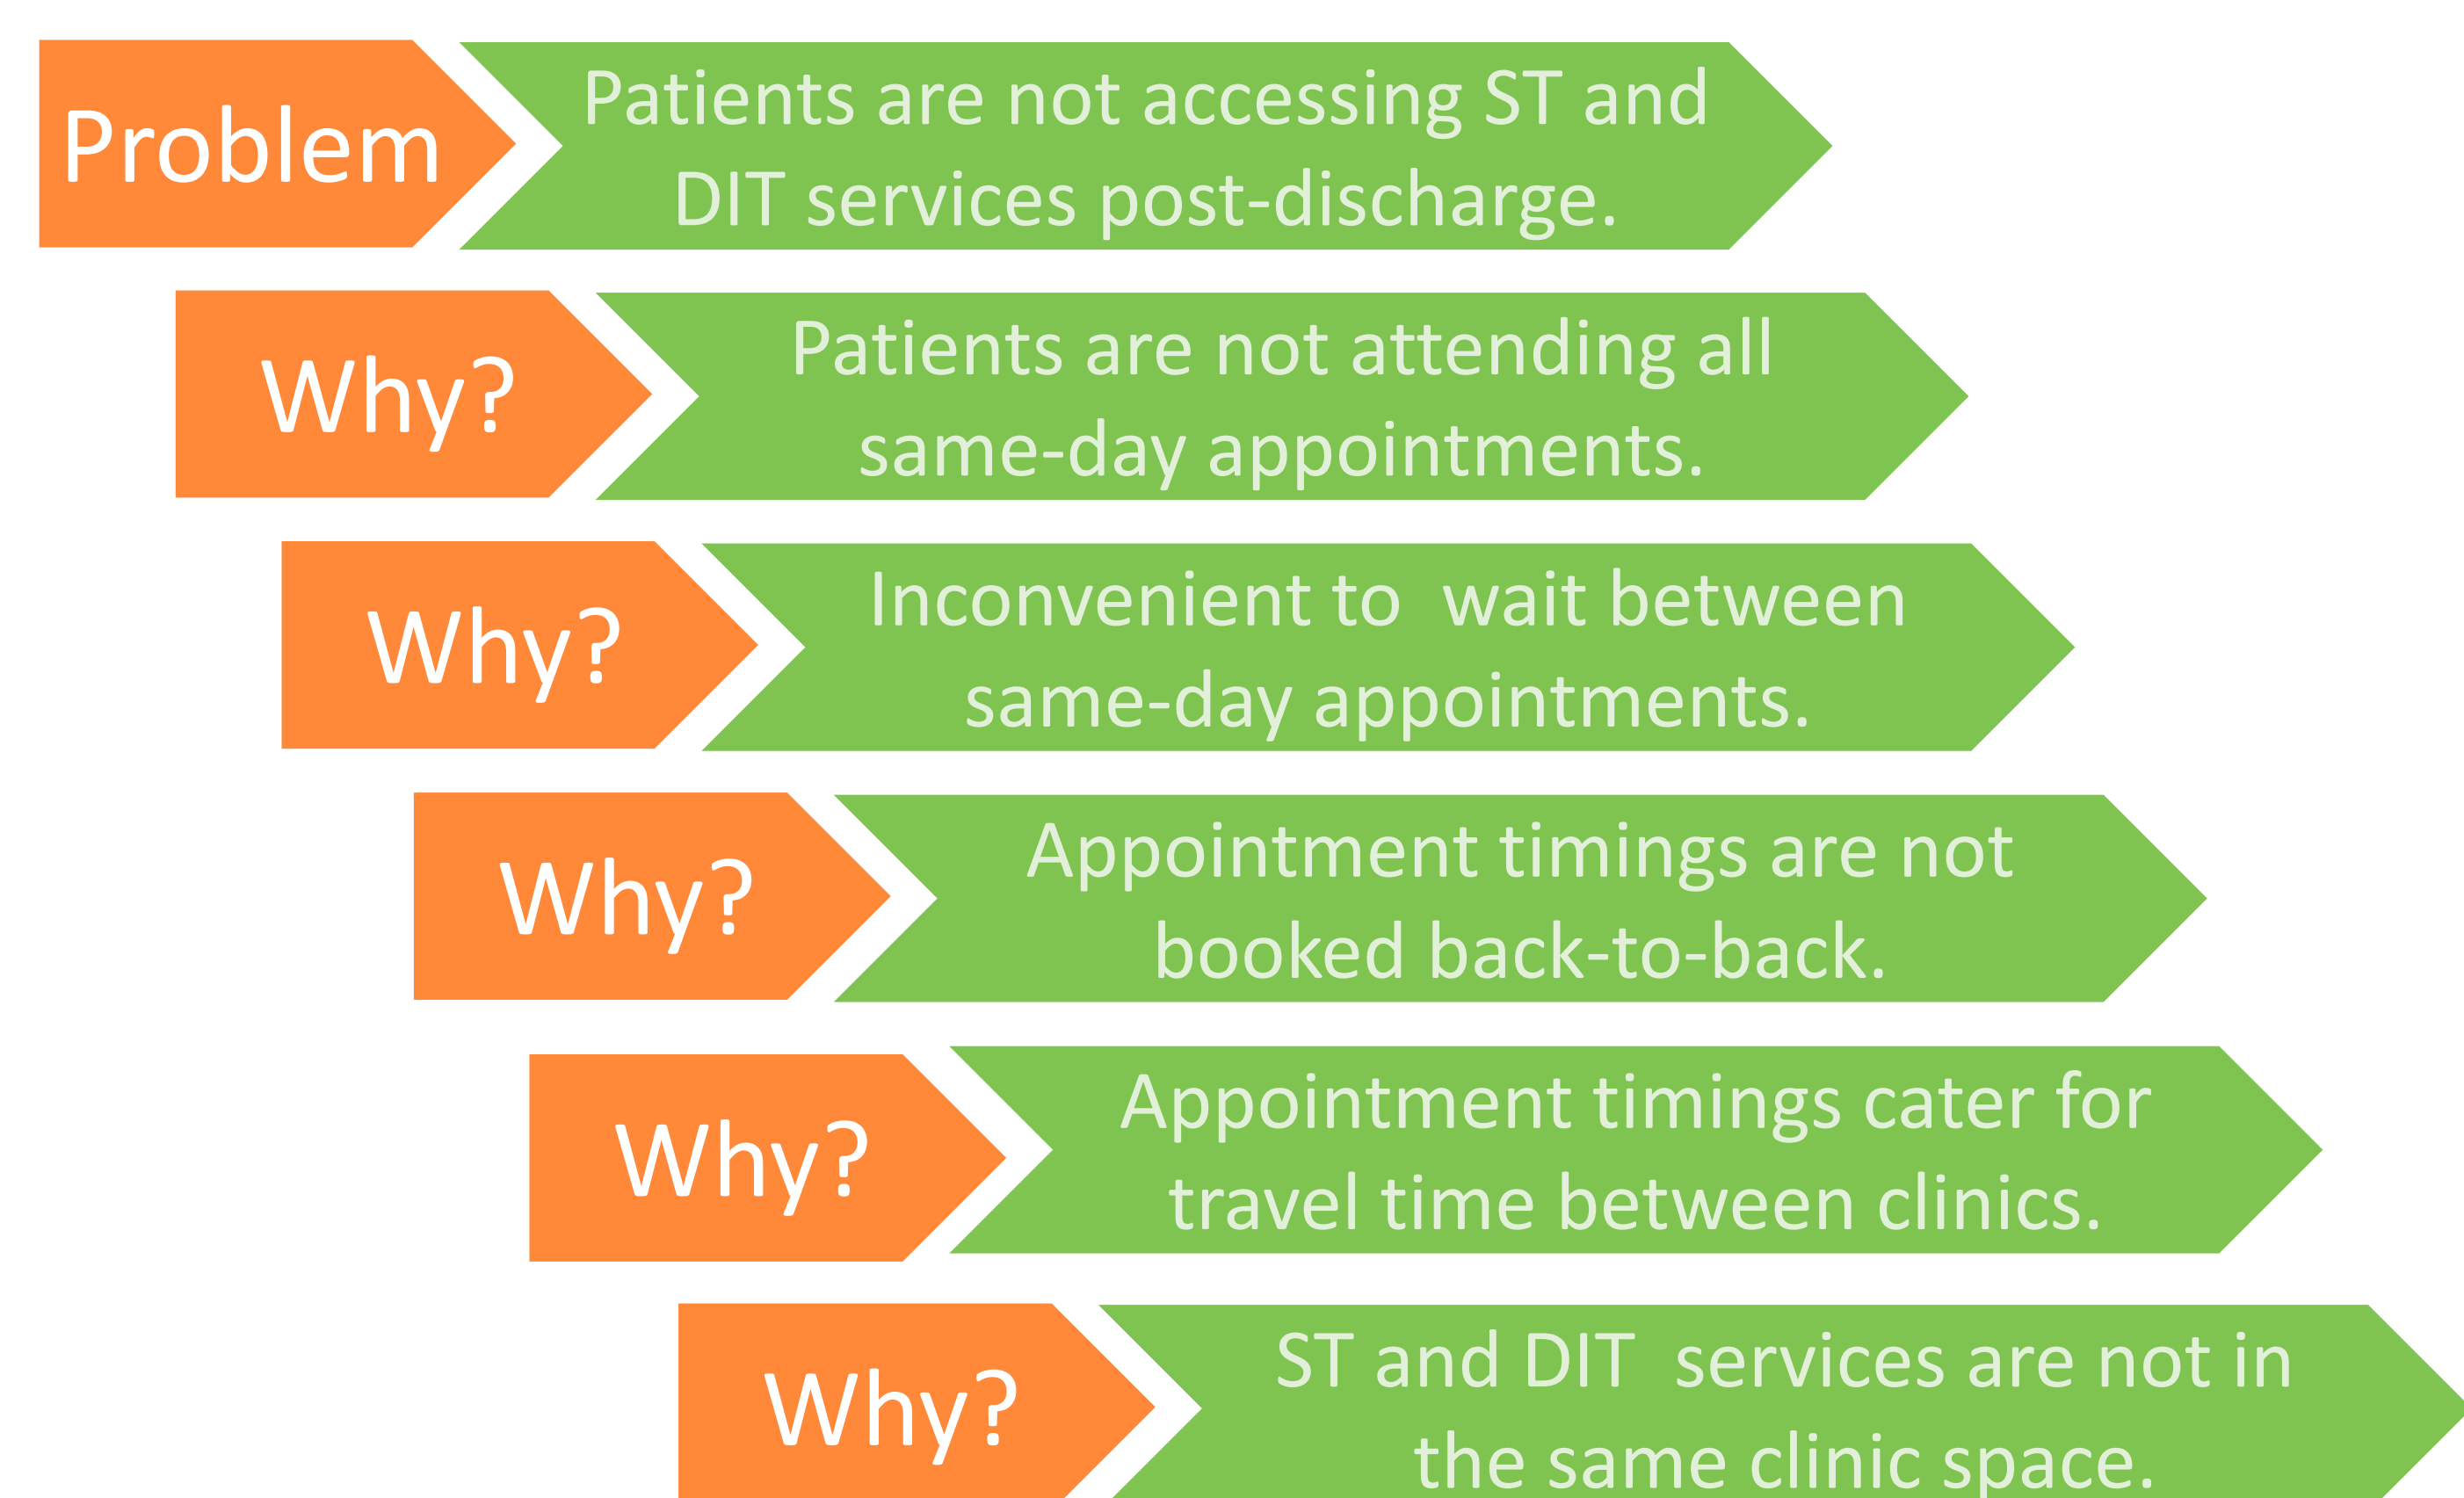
Problem

Patients are not accessing ST and DIT services post-discharge.

Why?

Patients are not attending all same-day appointments.

Why?

Inconvenient to  wait between same-day appointments.

Why?

Appointment timings are not booked back-to-back.

Why?

Appointment timings cater for travel time between clinics.

Why?

ST and DIT  services are not in the same clinic space.